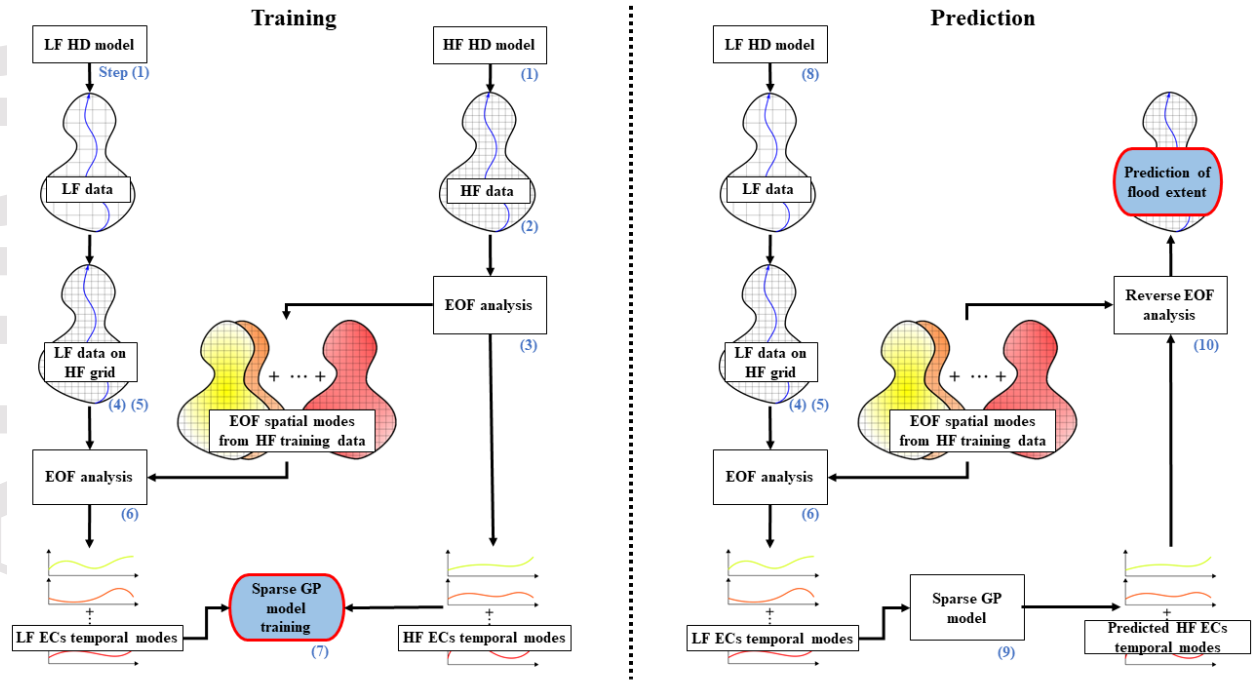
Training

LF HD model

Step (1)

LF data

LF data on HF grid

(4) (5)

EOF analysis

(6)

LF ECs temporal modes

HF HD model

(1)

HF data

(2)

EOF analysis

(3)

+ ⋯ +

EOF spatial modes from HF training data

Sparse GP model training

(7)

HF ECs temporal modes

Prediction

LF HD model

(8)

LF data

LF data on HF grid

(4) (5)

EOF analysis

(6)

LF ECs temporal modes

Prediction of flood extent

Reverse EOF analysis

(10)

+ ⋯ +

EOF spatial modes from HF training data

Sparse GP model

(9)

Predicted HF ECs temporal modes